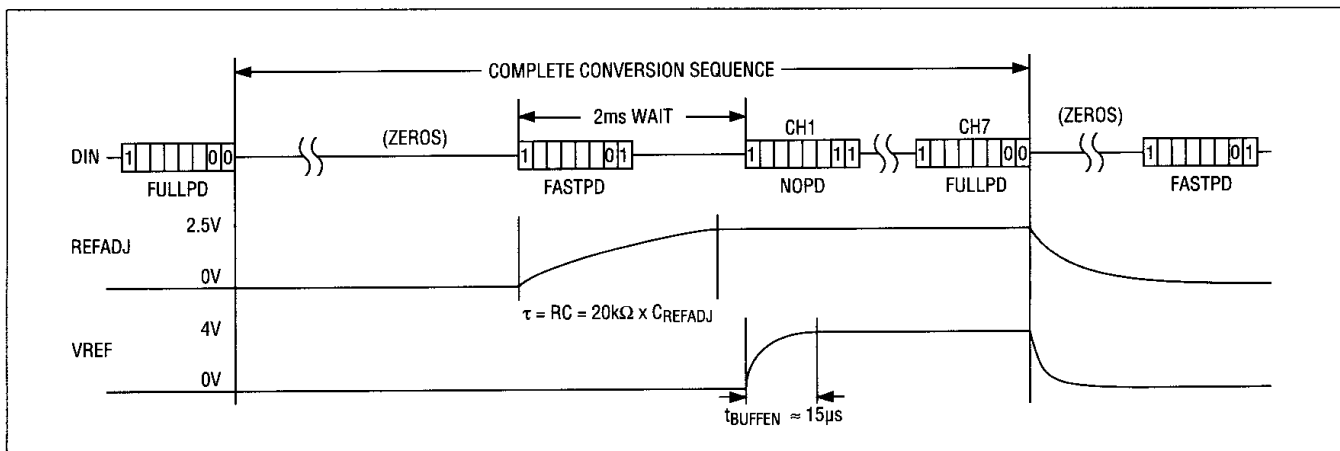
COMPLETE CONVERSION SEQUENCE

2ms WAIT

DIN

1 0 0
FULLPD

(ZEROS)

1 0 1
FASTPD

CH1
1 1 1
NOPD

CH7
1 0 0
FULLPD

(ZEROS)

1 0 1
FASTPD

REFADJ
2.5V
0V

$\tau = RC = 20k\Omega \times C_{REFADJ}$

VREF
4V
0V

$t_{BUFFEN} \approx 15\mu s$